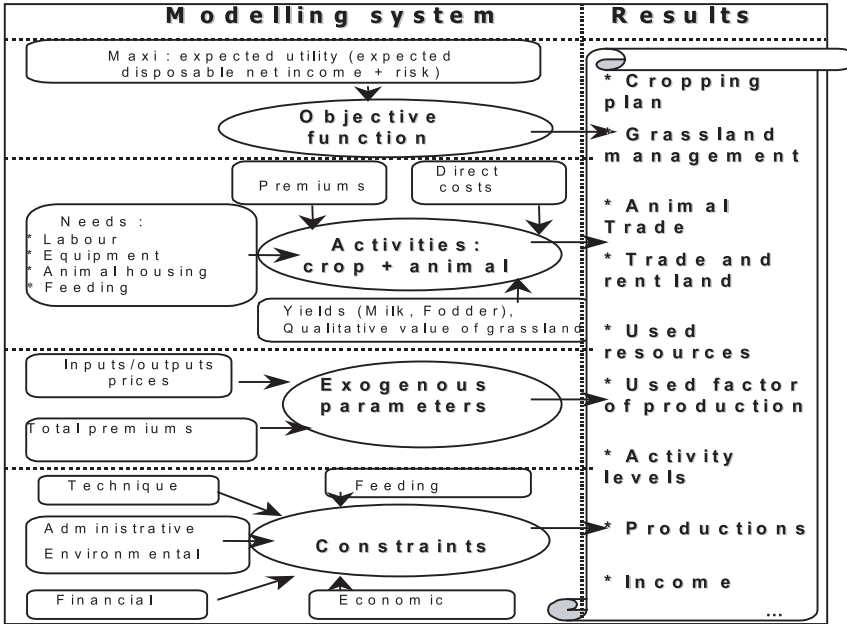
Modelling system

Results

Maxi : expected utility (expected disposable net income + risk)

Objective function

Premiums

Direct costs

Needs :
* Labour
* Equipment
* Animal housing
* Feeding

Activities: crop + animal

Yields (Milk, Fodder), Qualitative value of grassland

Inputs/outputs prices

Exogenous parameters

Total premiums

Technique

Feeding

Administrative

Environmental

Constraints

Financial

Economic

* Cropping plan

* Grassland management

* Animal Trade

* Trade and rent land

* Used resources

* Used factor of production

* Activity levels

* Productions

* Income

...